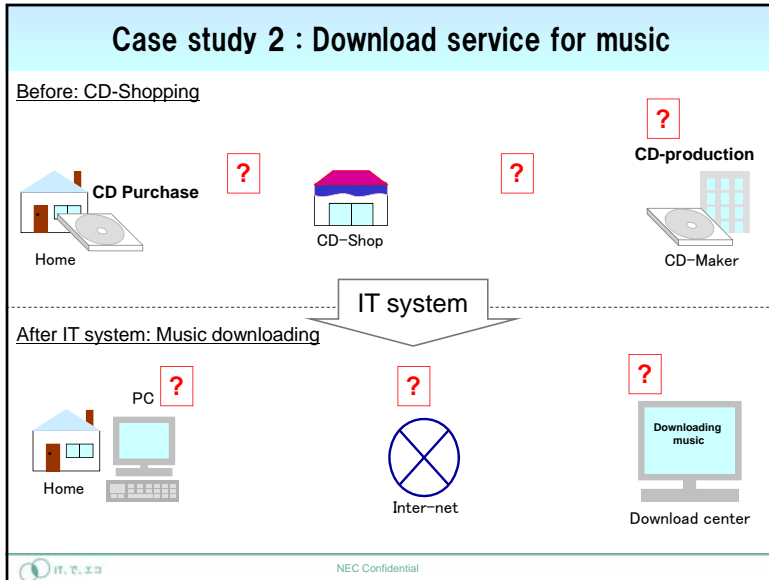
Case study 2 : Download service for music

Before: CD-Shopping

?

CD-production

CD Purchase

?

?

Home

CD-Shop

CD-Maker

IT system

After IT system: Music downloading

?

PC

?

?

Downloading music

Home

Inter-net

Download center

NEC Confidential